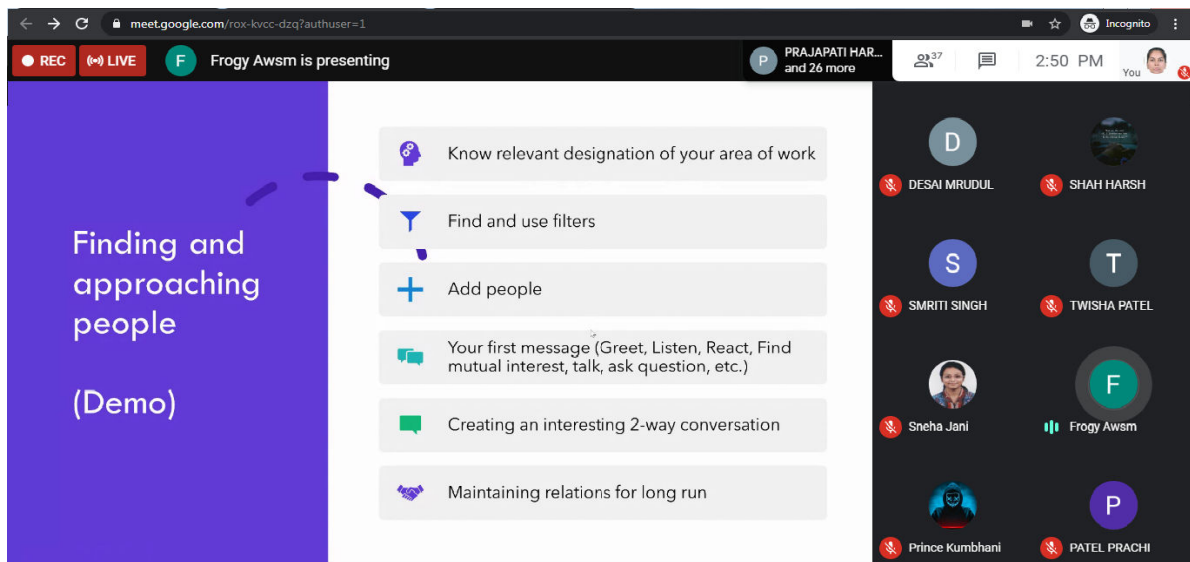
meet.google.com/rox-kvcc-dzq?authuser=1

Incognito

REC LIVE F Frogy Awsm is presenting

P PRAJAPATI HAR... and 26 more

37

2:50 PM

You

Finding and approaching people

(Demo)

Know relevant designation of your area of work

Find and use filters

Add people

Your first message (Greet, Listen, React, Find mutual interest, talk, ask question, etc.)

Creating an interesting 2-way conversation

Maintaining relations for long run

D
DESAI MRUDUL

SHAH HARSH

S
SMRITI SINGH

T
TWISHA PATEL

Sneha Jani

F
Frogy Awsm

Prince Kumbhani

P
PATEL PRACHI